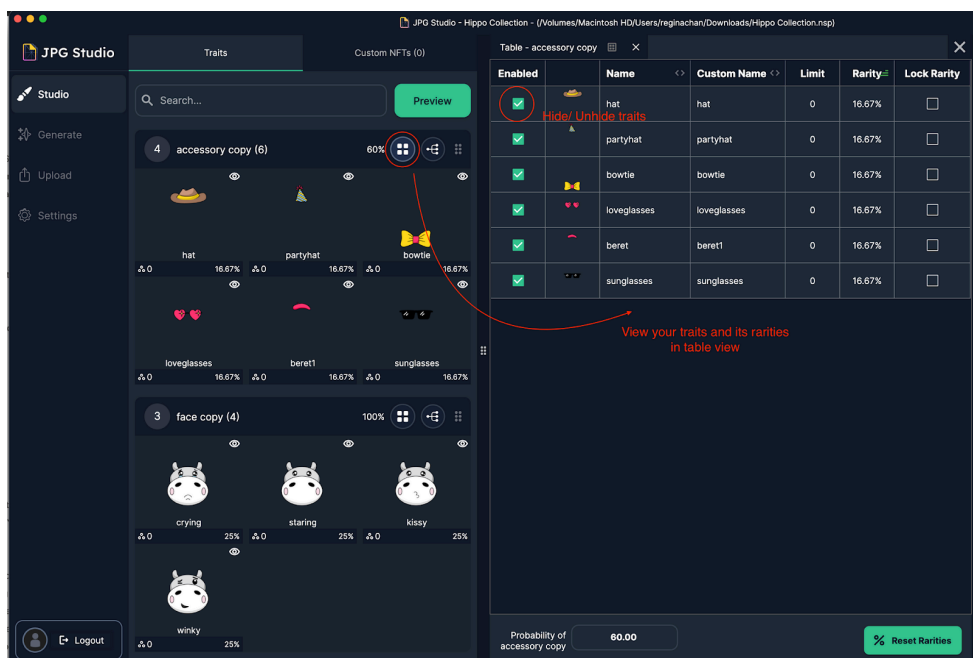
JPG Studio - Hippo Collection - (/Volumes/Macintosh HD/Users/reginachan/Downloads/Hippo Collection.nsp)

JPG Studio

Studio
Generate
Upload
Settings

Logout

Traits
Custom NFTs (0)

Search...
Preview

4 accessory copy (6) 60%

hat 0 16.67%
partyhat 0 16.67%
bowtie 0 16.67%
loveglasses 0 16.67%
beret1 0 16.67%
sunglasses 0 16.67%

3 face copy (4) 100%

crying 0 25%
staring 0 25%
kissy 0 25%
winky 0 25%

Table - accessory copy

| Enabled | | Name | Custom Name | Limit | Rarity | Lock Rarity |
|---|---|---|---|---|---|---|
| ✓ | | hat | hat | 0 | 16.67% | |
| ✓ | | partyhat | partyhat | 0 | 16.67% | |
| ✓ | | bowtie | bowtie | 0 | 16.67% | |
| ✓ | | loveglasses | loveglasses | 0 | 16.67% | |
| ✓ | | beret | beret1 | 0 | 16.67% | |
| ✓ | | sunglasses | sunglasses | 0 | 16.67% | |

Hide/ Unhide traits

View your traits and its rarities in table view

Probability of accessory copy
60.00
Reset Rarities